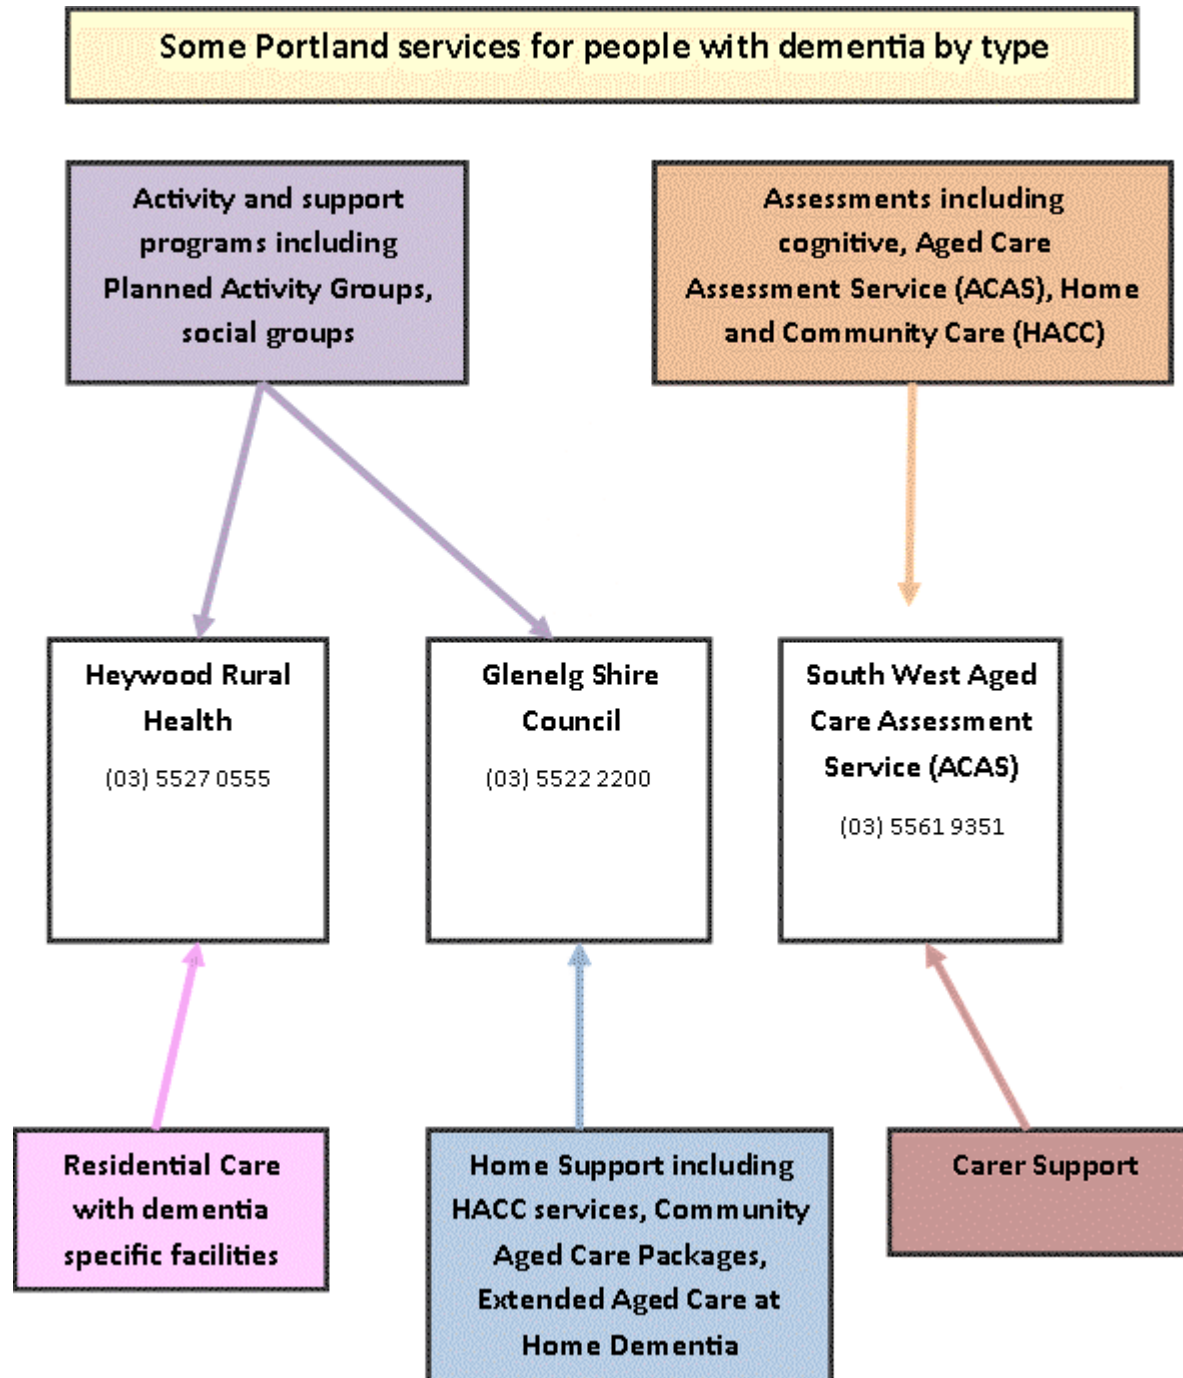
Some Portland services for people with dementia by type

Activity and support programs including Planned Activity Groups, social groups

Assessments including cognitive, Aged Care Assessment Service (ACAS), Home and Community Care (HACC)

Heywood Rural Health

(03) 5527 0555

Glenelg Shire Council

(03) 5522 2200

South West Aged Care Assessment Service (ACAS)

(03) 5561 9351

Residential Care with dementia specific facilities

Home Support including HACC services, Community Aged Care Packages, Extended Aged Care at Home Dementia

Carer Support